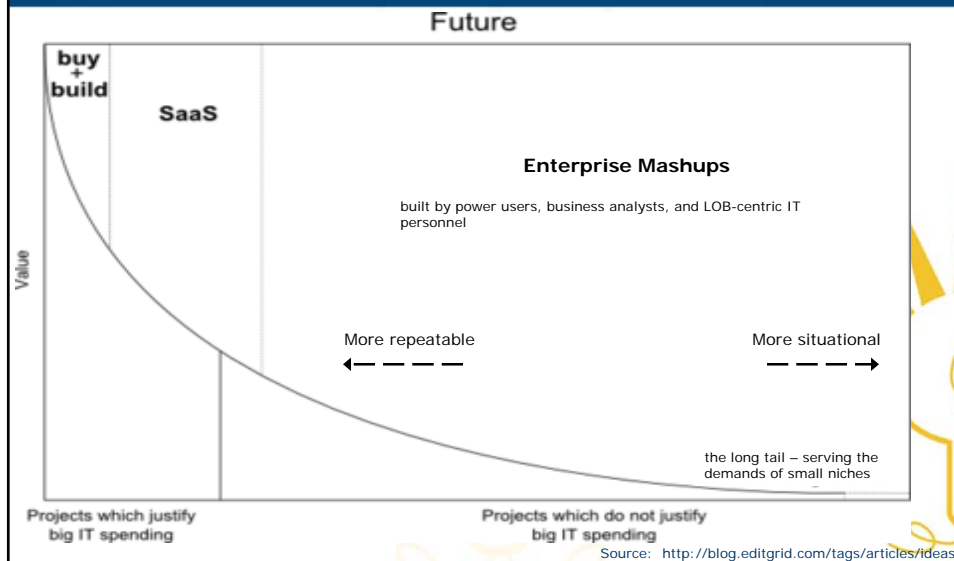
Future

buy
+
build

SaaS

Enterprise Mashups

built by power users, business analysts, and LOB-centric IT personnel

Value

More repeatable

More situational

the long tail – serving the demands of small niches

Projects which justify big IT spending

Projects which do not justify big IT spending

Source: http://blog.editgrid.com/tags/articles/ideas